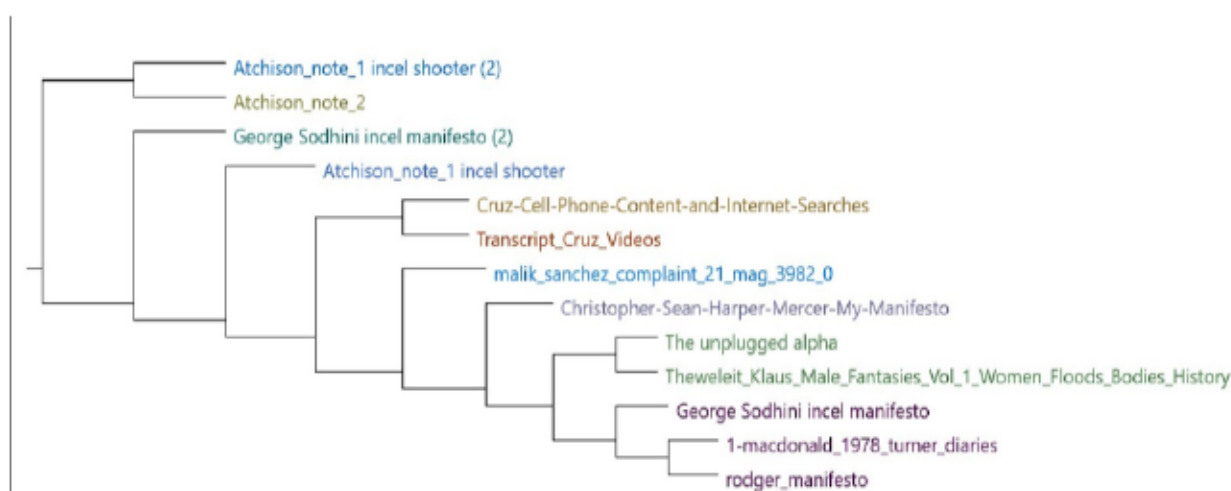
Atchison_note_1 incel shooter (2)
Atchison_note_2
George Sodhini incel manifesto (2)
Atchison_note_1 incel shooter
Cruz-Cell-Phone-Content-and-Internet-Searches
Transcript_Cruz_Videos
malik_sanchez_complaint_21_mag_3982_0
Christopher-Sean-Harper-Mercer-My-Manifesto
The unplugged alpha
Theweleit_Klaus_Male_Fantasies_Vol_1_Women_Floods_Bodies_History
George Sodhini incel manifesto
1-macdonald_1978_turner_diaries
rodger_manifesto